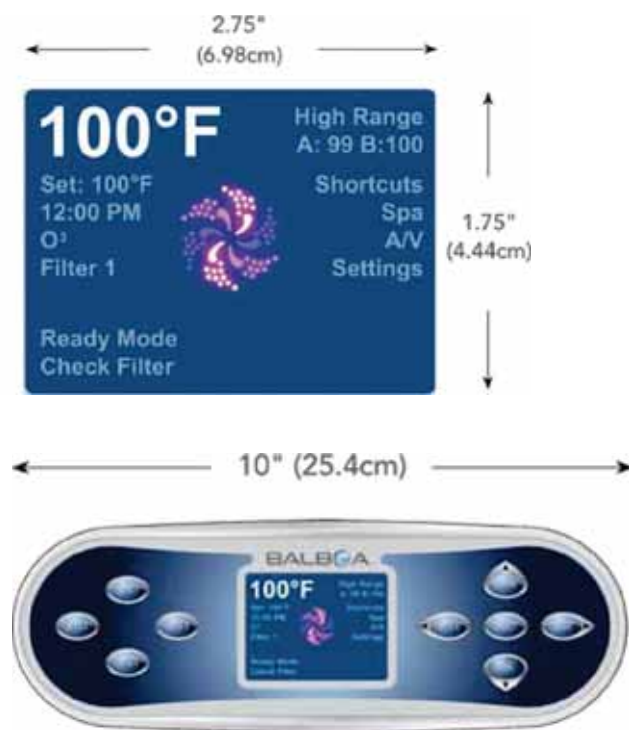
2.75"
(6.98cm)

100°F

High Range
A: 99 B:100

Set: 100°F
12:00 PM
O³
Filter 1

Shortcuts
Spa
A/V
Settings

1.75"
(4.44cm)

Ready Mode
Check Filter

10" (25.4cm)

BALBOA

100°F

High Range
A: 99 B:100

Set: 100°F
12:00 PM
O³
Filter 1

Shortcuts
Spa
A/V
Settings

Ready Mode
Check Filter